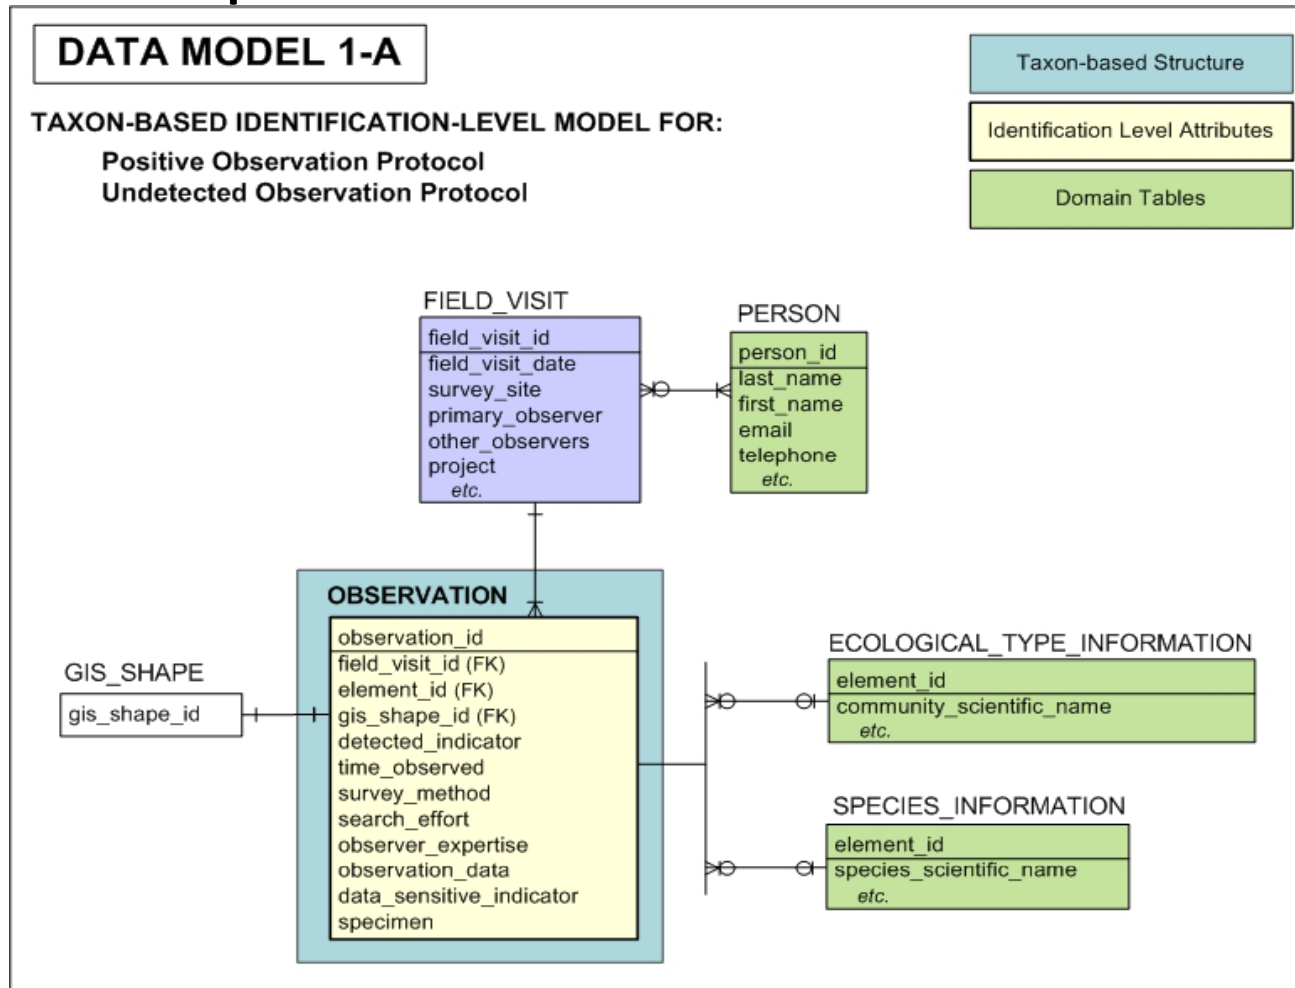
DATA MODEL 1-A

TAXON-BASED IDENTIFICATION-LEVEL MODEL FOR:
Positive Observation Protocol
Undetected Observation Protocol

Taxon-based Structure

Identification Level Attributes

Domain Tables

FIELD_VISIT
field_visit_id
field_visit_date
survey_site
primary_observer
other_observers
project
etc.

PERSON
person_id
last_name
first_name
email
telephone
etc.

OBSERVATION
observation_id
field_visit_id (FK)
element_id (FK)
gis_shape_id (FK)
detected_indicator
time_observed
survey_method
search_effort
observer_expertise
observation_data
data_sensitive_indicator
specimen

GIS_SHAPE
gis_shape_id

ECOLOGICAL_TYPE_INFORMATION
element_id
community_scientific_name
etc.

SPECIES_INFORMATION
element_id
species_scientific_name
etc.